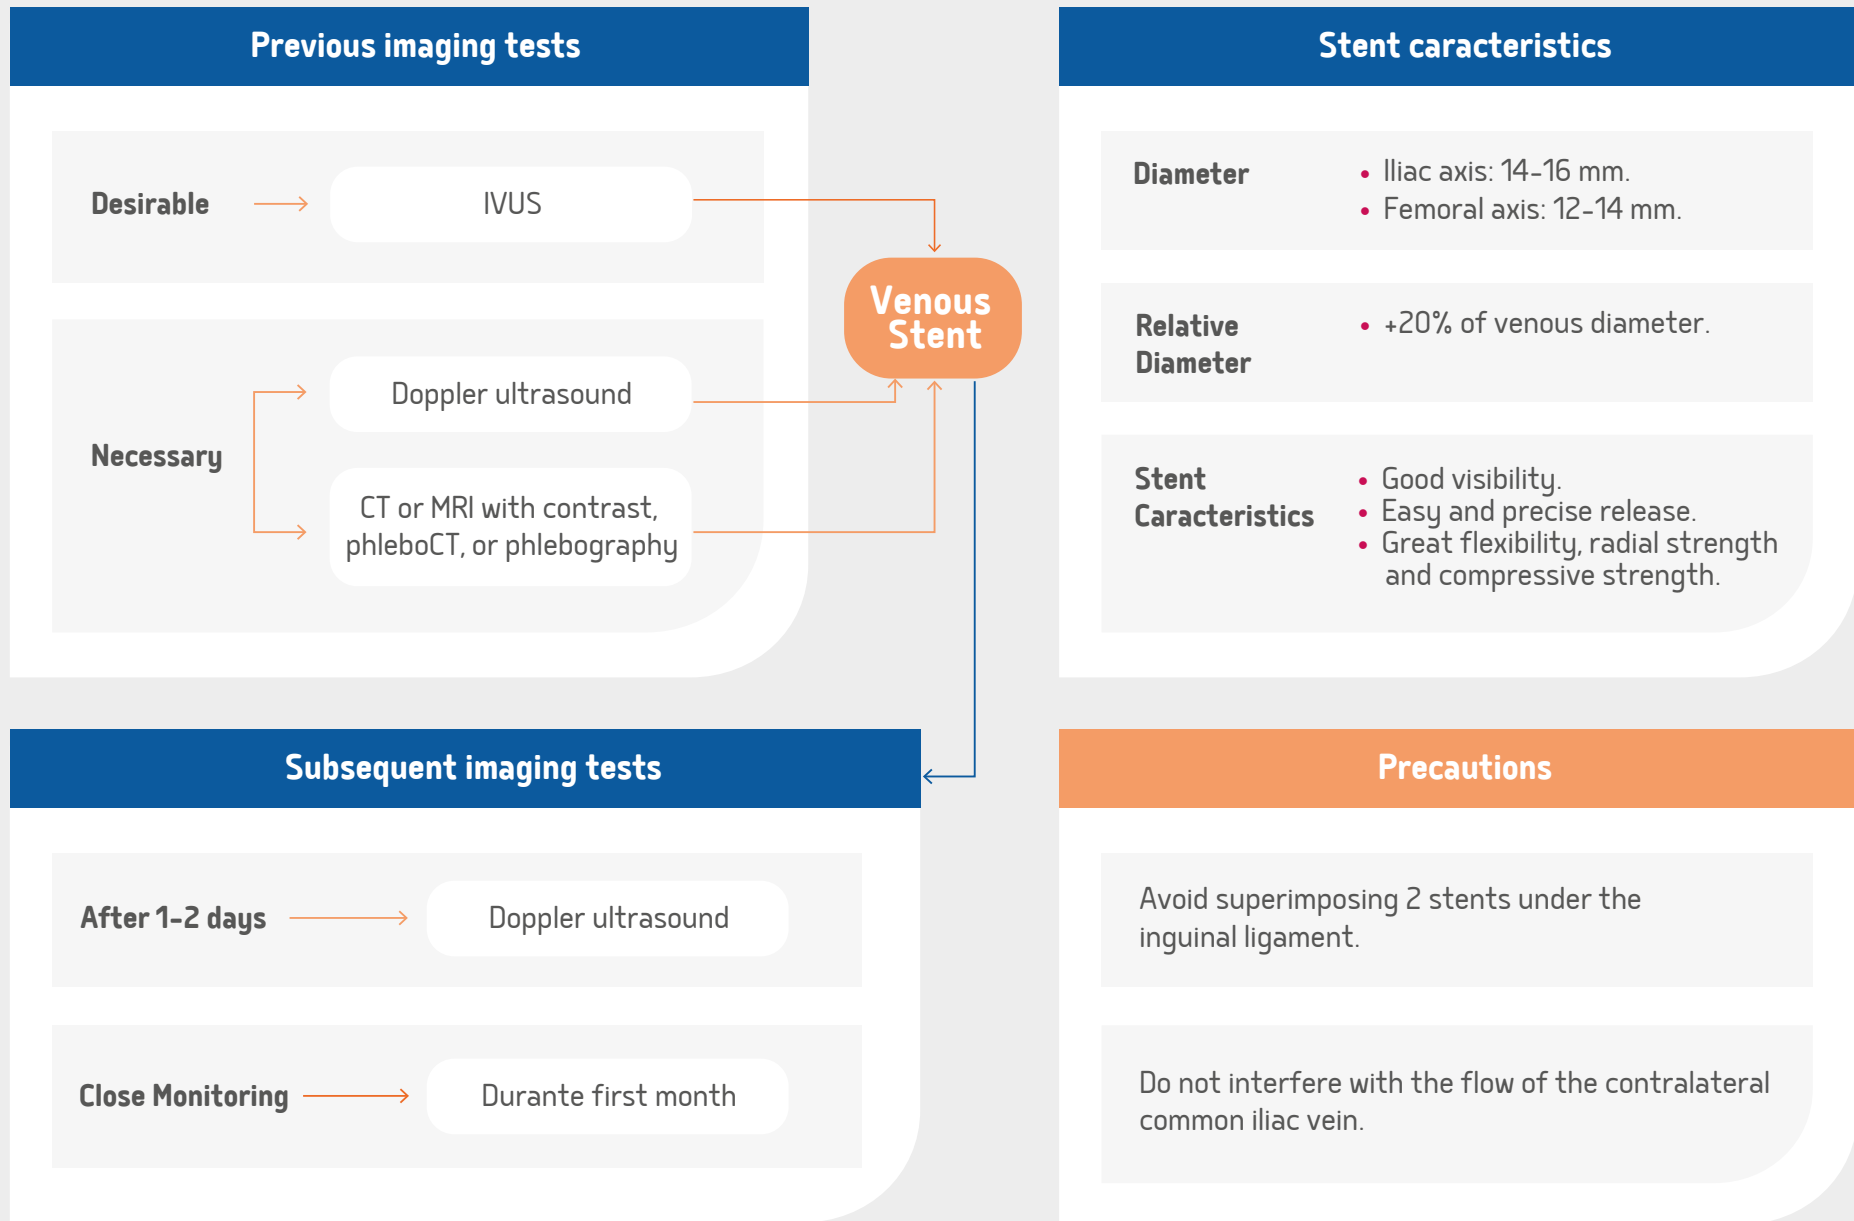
Previous imaging tests

Desirable

IVUS

Necessary

Doppler ultrasound

CT or MRI with contrast, phleboCT, or phlebography

Venous Stent

Stent caracteristics

Diameter

- Iliac axis: 14-16 mm.
- Femoral axis: 12-14 mm.

Relative Diameter

- +20% of venous diameter.

Stent Caracteristics

- Good visibility.
- Easy and precise release.
- Great flexibility, radial strength and compressive strength.

Subsequent imaging tests

After 1-2 days

Doppler ultrasound

Close Monitoring

Durante first month

Precautions

Avoid superimposing 2 stents under the inguinal ligament.

Do not interfere with the flow of the contralateral common iliac vein.